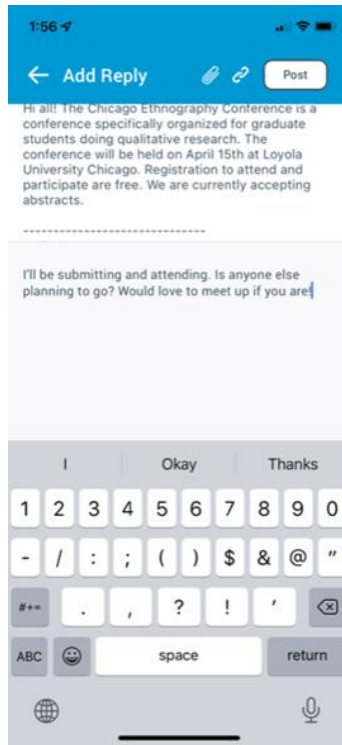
1:56

← Add Reply Post

Hi all! The Chicago Ethnography Conference is a conference specifically organized for graduate students doing qualitative research. The conference will be held on April 15th at Loyola University Chicago. Registration to attend and participate are free. We are currently accepting abstracts.

--------------------------------

I'll be submitting and attending. Is anyone else planning to go? Would love to meet up if you are!

I Okay Thanks

1 2 3 4 5 6 7 8 9 0

- / : ; ( ) $ & @ "

#+= . , ? ! '

ABC space return